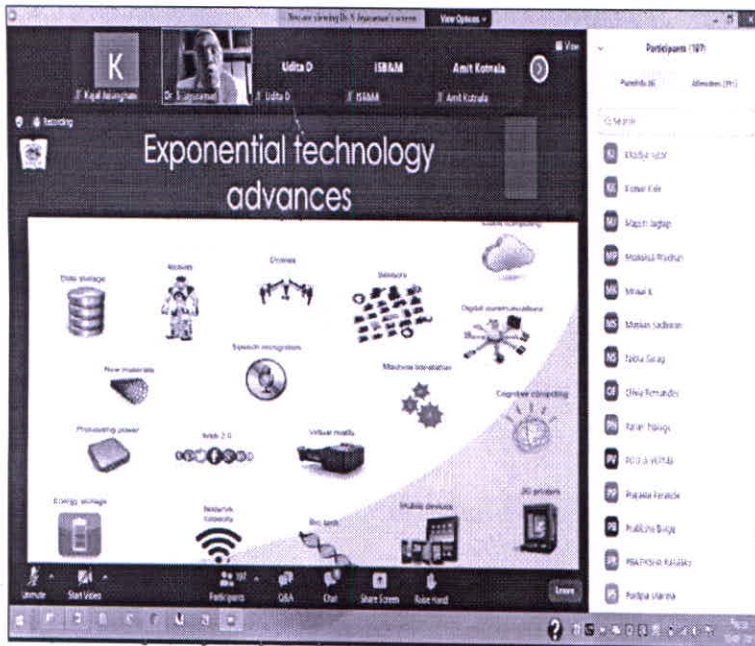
You are viewing Dr. S Jayaraman's screen View Options

K

Kajal Adangham

Dr. S Jayaraman

Udita D

Udita D

ISBAM

ISBAM

Amit Kotrala

Amit Kotrala

View

Recording

Exponential technology advances

Data storage

Robots

Drones

Sensors

Cloud computing

Digital communications

Speech recognition

New materials

Machine translation

Cognitive computing

Processing power

Web 2.0

Virtual reality

Energy storage

Network capacity

Bio tech

Mobile devices

3D printers

Unmute

Start Video

Participants 197

Q&A

Chat

Share Screen

Raise Hand

Leave

Participants (197)

Panelists (6)

Attendees (191)

Search

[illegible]

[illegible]

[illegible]

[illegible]

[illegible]

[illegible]

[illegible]

Olivia Fernandes

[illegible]

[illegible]

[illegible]

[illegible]

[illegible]

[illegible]